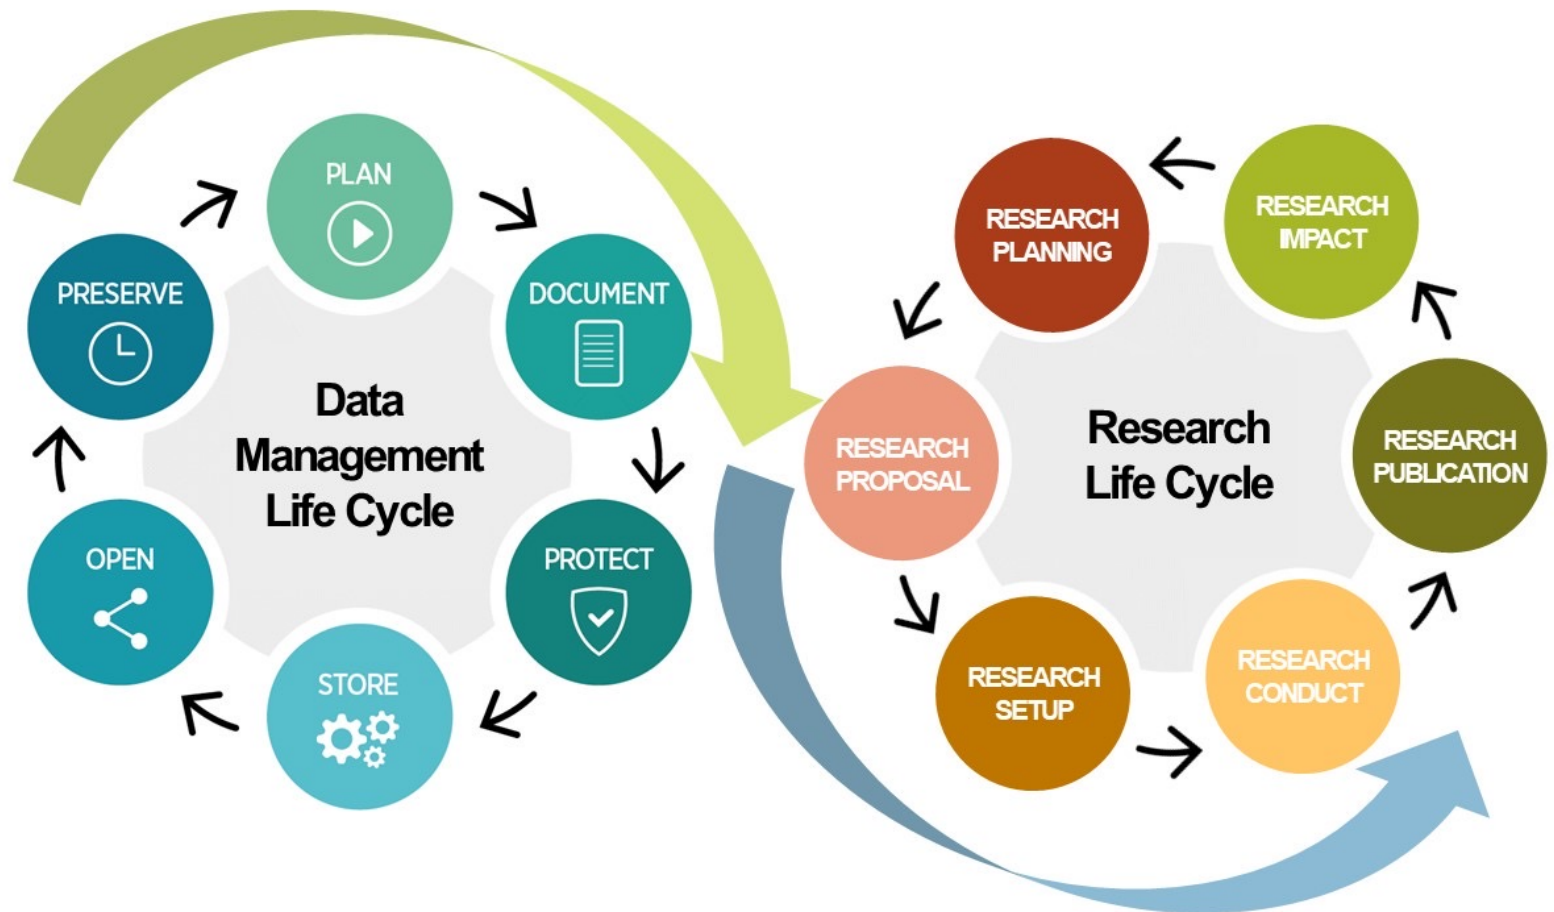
PLAN

DOCUMENT

PROTECT

STORE

OPEN

PRESERVE

Data Management Life Cycle

RESEARCH PLANNING

RESEARCH IMPACT

RESEARCH PUBLICATION

RESEARCH CONDUCT

RESEARCH SETUP

RESEARCH PROPOSAL

Research Life Cycle